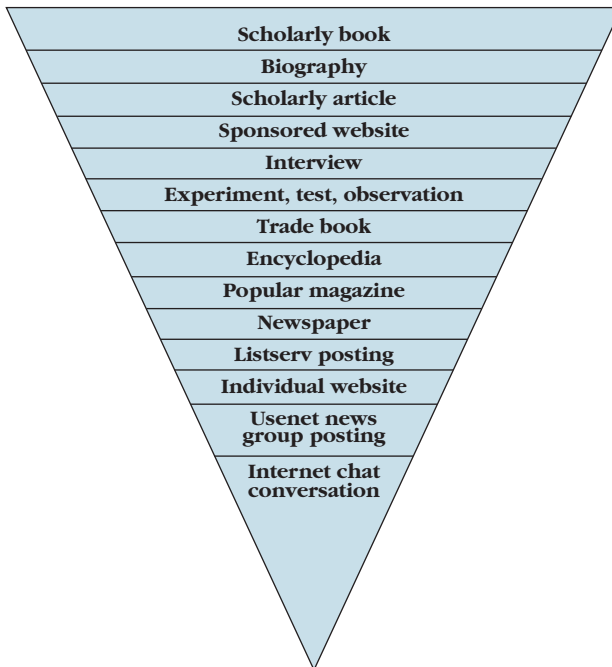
Scholarly book
Biography
Scholarly article
Sponsored website
Interview
Experiment, test, observation
Trade book
Encyclopedia
Popular magazine
Newspaper
Listserv posting
Individual website
Usenet news group posting
Internet chat conversation